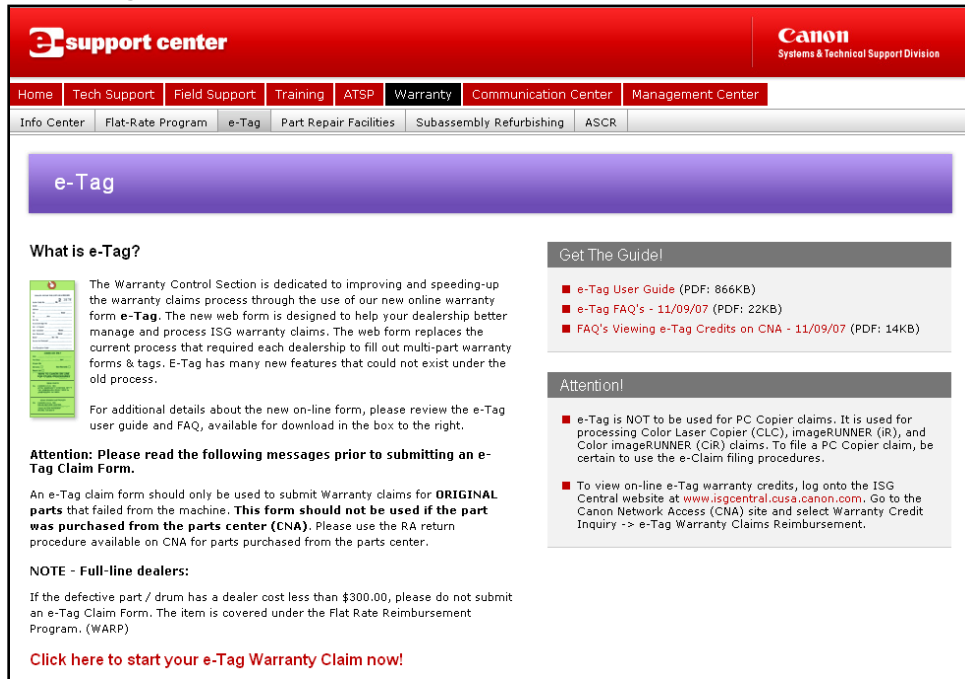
e support center

Canon
Systems & Technical Support Division

Home | Tech Support | Field Support | Training | ATSP | Warranty | Communication Center | Management Center

Info Center | Flat-Rate Program | e-Tag | Part Repair Facilities | Subassembly Refurbishing | ASCR

e-Tag

What is e-Tag?

The Warranty Control Section is dedicated to improving and speeding-up the warranty claims process through the use of our new online warranty form **e-Tag**. The new web form is designed to help your dealership better manage and process ISG warranty claims. The web form replaces the current process that required each dealership to fill out multi-part warranty forms & tags. E-Tag has many new features that could not exist under the old process.

For additional details about the new on-line form, please review the e-Tag user guide and FAQ, available for download in the box to the right.

**Attention: Please read the following messages prior to submitting an e-Tag Claim Form.**

An e-Tag claim form should only be used to submit Warranty claims for **ORIGINAL parts** that failed from the machine. **This form should not be used if the part was purchased from the parts center (CNA)**. Please use the RA return procedure available on CNA for parts purchased from the parts center.

**NOTE - Full-line dealers:**

If the defective part / drum has a dealer cost less than $300.00, please do not submit an e-Tag Claim Form. The item is covered under the Flat Rate Reimbursement Program. (WARP)

Click here to start your e-Tag Warranty Claim now!

Get The Guide!

e-Tag User Guide (PDF: 866KB)
e-Tag FAQ's - 11/09/07 (PDF: 22KB)
FAQ's Viewing e-Tag Credits on CNA - 11/09/07 (PDF: 14KB)

Attention!

e-Tag is NOT to be used for PC Copier claims. It is used for processing Color Laser Copier (CLC), imageRUNNER (iR), and Color imageRUNNER (CiR) claims. To file a PC Copier claim, be certain to use the e-Claim filing procedures.

To view on-line e-Tag warranty credits, log onto the ISG Central website at www.isgcentral.cusa.canon.com. Go to the Canon Network Access (CNA) site and select Warranty Credit Inquiry -> e-Tag Warranty Claims Reimbursement.